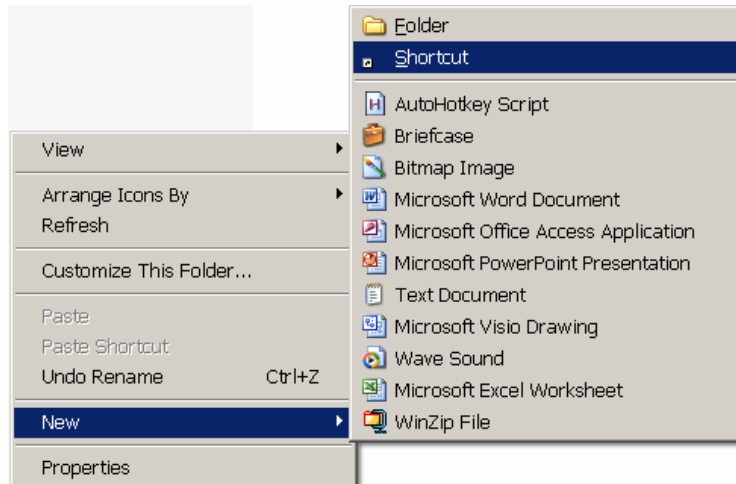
View
Arrange Icons By
Refresh
Customize This Folder...
Paste
Paste Shortcut
Undo Rename Ctrl+Z
New
Properties

Folder
Shortcut
AutoHotkey Script
Briefcase
Bitmap Image
Microsoft Word Document
Microsoft Office Access Application
Microsoft PowerPoint Presentation
Text Document
Microsoft Visio Drawing
Wave Sound
Microsoft Excel Worksheet
WinZip File